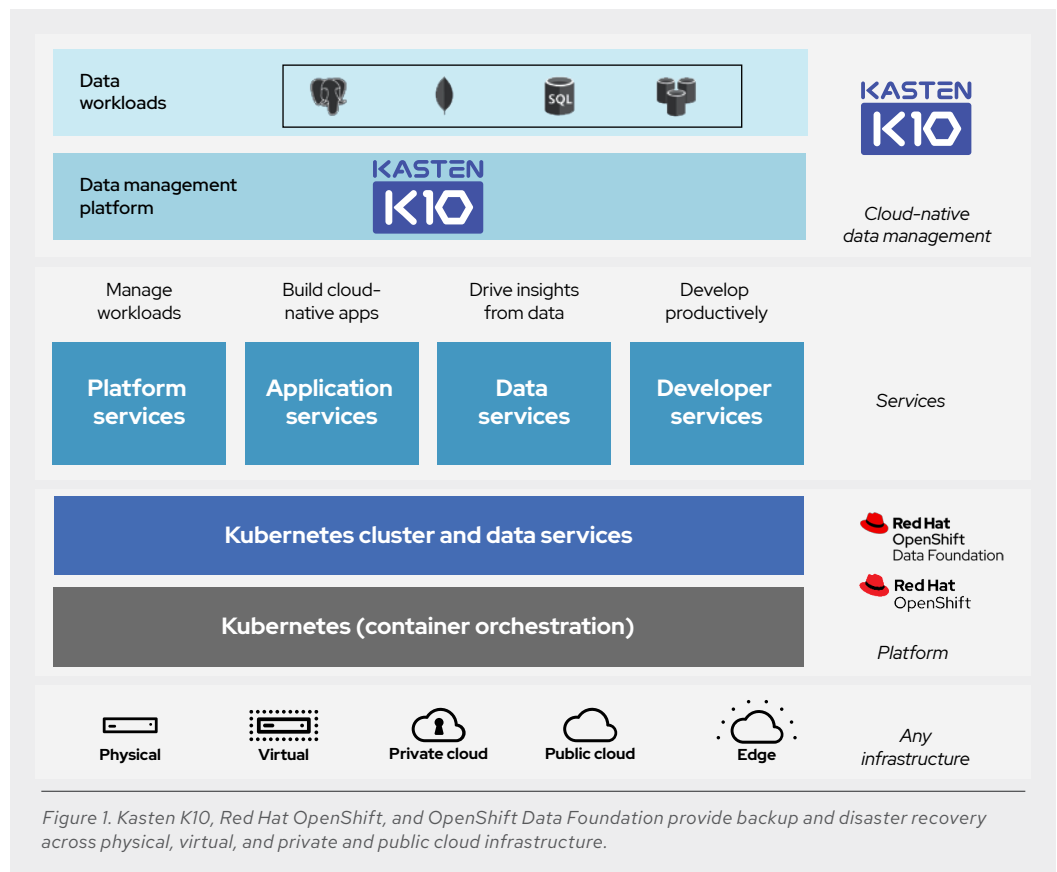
Data workloads

SQL

KASTEN K10

Data management platform

KASTEN K10

Cloud-native data management

Manage workloads

Build cloud-native apps

Drive insights from data

Develop productively

Platform services

Application services

Data services

Developer services

Services

Kubernetes cluster and data services

Red Hat OpenShift Data Foundation

Kubernetes (container orchestration)

Red Hat OpenShift

Platform

Physical

Virtual

Private cloud

Public cloud

Edge

Any infrastructure

Figure 1. Kasten K10, Red Hat OpenShift, and OpenShift Data Foundation provide backup and disaster recovery across physical, virtual, and private and public cloud infrastructure.